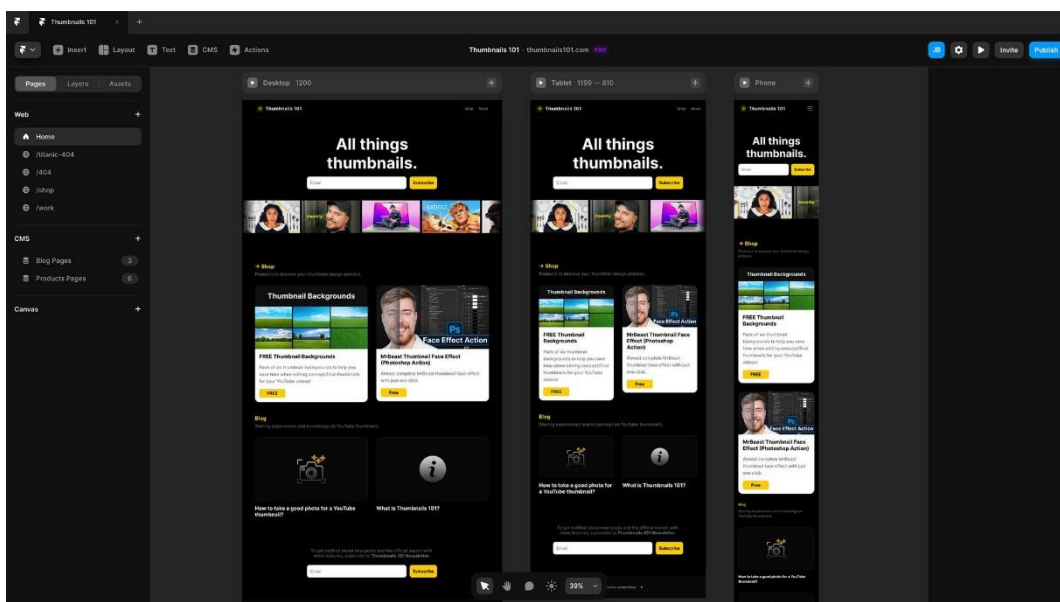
Thumbnails 101

Insert Layout Text CMS Actions

Thumbnails 101 · thumbnails101.com PRO

JB Invite Publish

Pages Layers Assets

Web
Home
/titanic-404
/404
/shop
/work

CMS
Blog Pages 3
Products Pages 6

Canvas

Desktop 1200

Thumbnails 101 Shop Store

All things thumbnails.

Email Subscribe

→ Shop
Products to improve your thumbnail design process.

Thumbnail Backgrounds

FREE Thumbnail Backgrounds
Pack of six thumbnail backgrounds to help you save time when editing concept thumbnails for your YouTube videos!
FREE

Face Effect Action
MrBeast Thumbnail Face Effect (Photoshop Action)
Almost complete MrBeast thumbnail face effect with just one click.
Free

Blog
Sharing experiences and knowledge on YouTube thumbnails.

How to take a good photo for a YouTube thumbnail?

What is Thumbnails 101?

To get notified about new posts and the official launch with more features, subscribe to Thumbnails 101 Newsletter.
Email Subscribe

Tablet 1199 — 810

Thumbnails 101

All things thumbnails.

Email Subscribe

→ Shop
Products to improve your thumbnail design process.

Thumbnail Backgrounds

FREE Thumbnail Backgrounds
Pack of six thumbnail backgrounds to help you save time when editing concept thumbnails for your YouTube videos!
FREE

Face Effect Action
MrBeast Thumbnail Face Effect (Photoshop Action)
Almost complete MrBeast thumbnail face effect with just one click.
Free

Blog
Sharing experiences and knowledge on YouTube thumbnails.

How to take a good photo for a YouTube thumbnail?

What is Thumbnails 101?

To get notified about new posts and the official launch with more features, subscribe to Thumbnails 101 Newsletter.
Email Subscribe

Phone

Thumbnails 101

All things thumbnails.

Email Subscribe

→ Shop
Products to improve your thumbnail design process.

Thumbnail Backgrounds

FREE Thumbnail Backgrounds
Pack of six thumbnail backgrounds to help you save time when editing concept thumbnails for your YouTube videos!
FREE

Face Effect Action
MrBeast Thumbnail Face Effect (Photoshop Action)
Almost complete MrBeast thumbnail face effect with just one click.
Free

Blog
Sharing experiences and knowledge on YouTube thumbnails.

How to take a good photo for a YouTube thumbnail?

39%